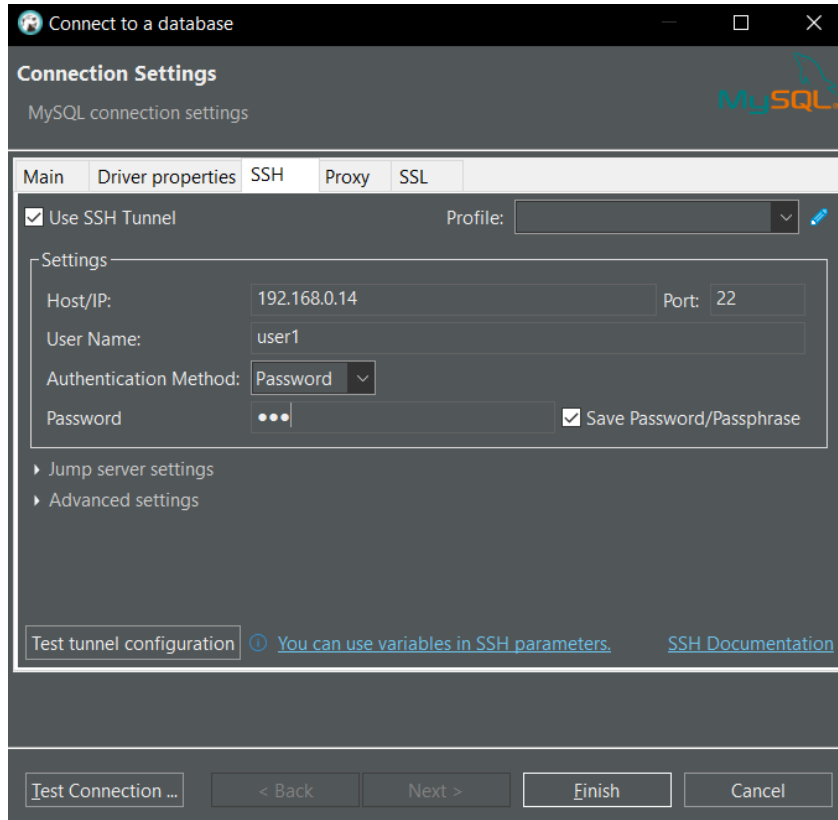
Connect to a database

Connection Settings

MySQL connection settings

MySQL

Main | Driver properties | SSH | Proxy | SSL

Use SSH Tunnel

Profile:

Settings

Host/IP: 192.168.0.14

Port: 22

User Name: user1

Authentication Method: Password

Password •••

Save Password/Passphrase

Jump server settings

Advanced settings

Test tunnel configuration

You can use variables in SSH parameters.

SSH Documentation

Test Connection ...

< Back

Next >

Finish

Cancel